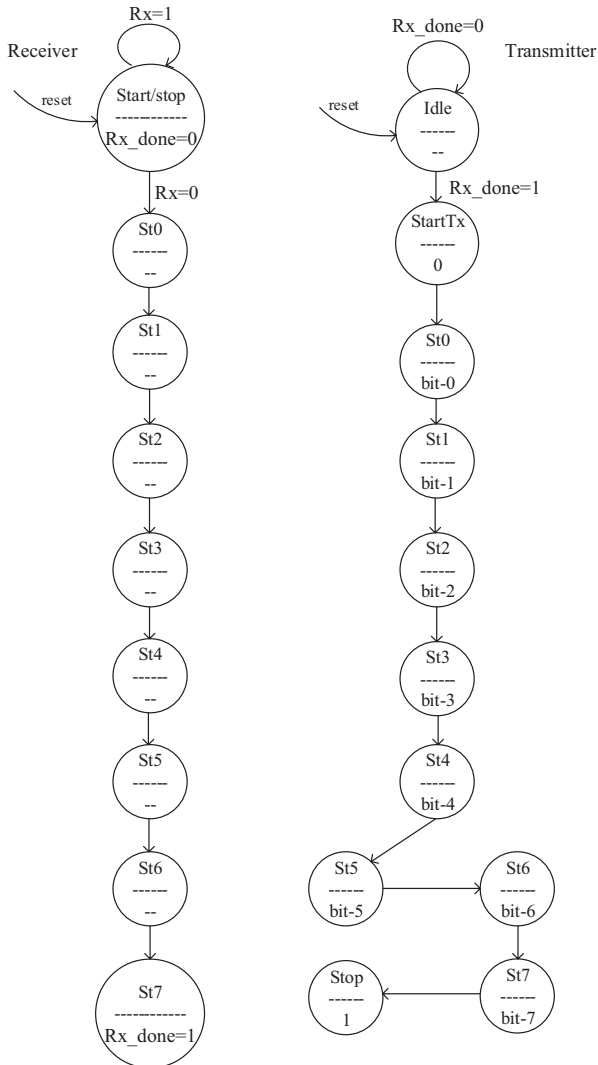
Receiver

Rx=1

reset

Start/stop
-----------
Rx_done=0

Rx=0

St0
------
--

St1
------
--

St2
------
--

St3
------
--

St4
------
--

St5
------
--

St6
------
--

St7
-----------
Rx_done=1

Transmitter

Rx_done=0

reset

Idle
------
--

Rx_done=1

StartTx
------
0

St0
------
bit-0

St1
------
bit-1

St2
------
bit-2

St3
------
bit-3

St4
------
bit-4

St5
------
bit-5

St6
------
bit-6

St7
------
bit-7

Stop
------
1